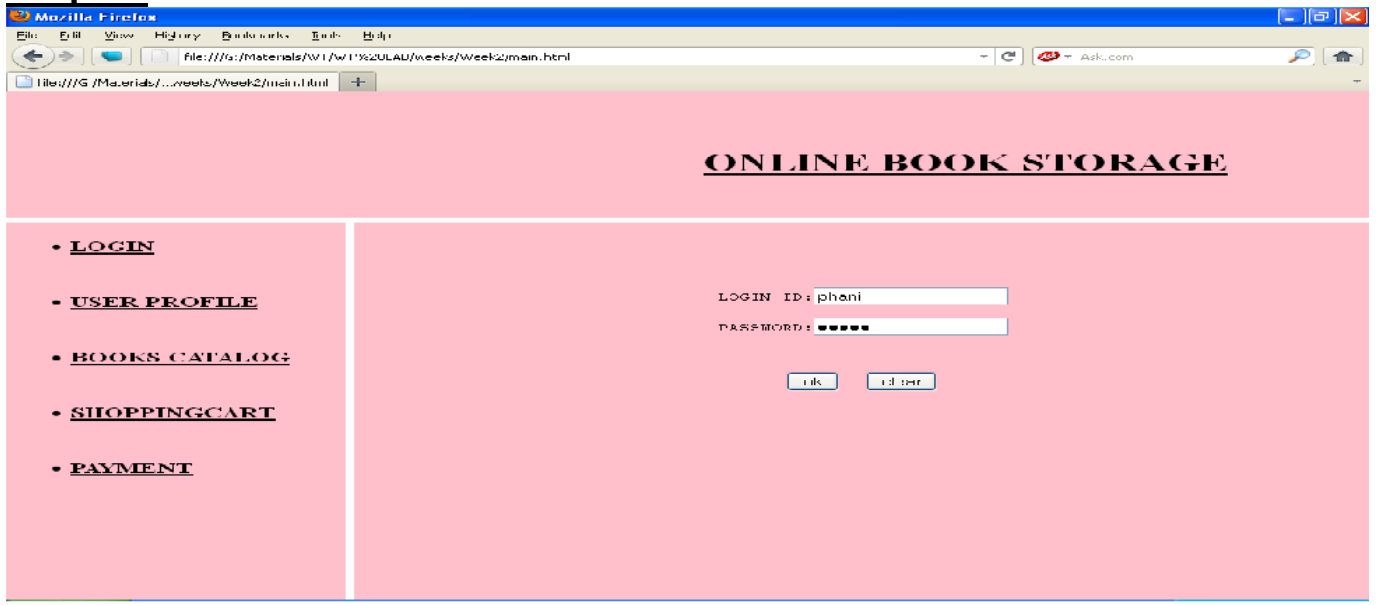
Mozilla Firefox

File Edit View History Bookmarks Tools Help

file:///G:/Materials/WT/WT%20LAB/weeks/Week2/main.html

Ask.com

file:///G:/Materials/...weeks/Week2/main.html

ONLINE BOOK STORAGE

- LOGIN
- USER PROFILE
- BOOKS CATALOG
- SHOPPINGCART
- PAYMENT

LOGIN ID: phani

PASSWORD: •••••

ok clear